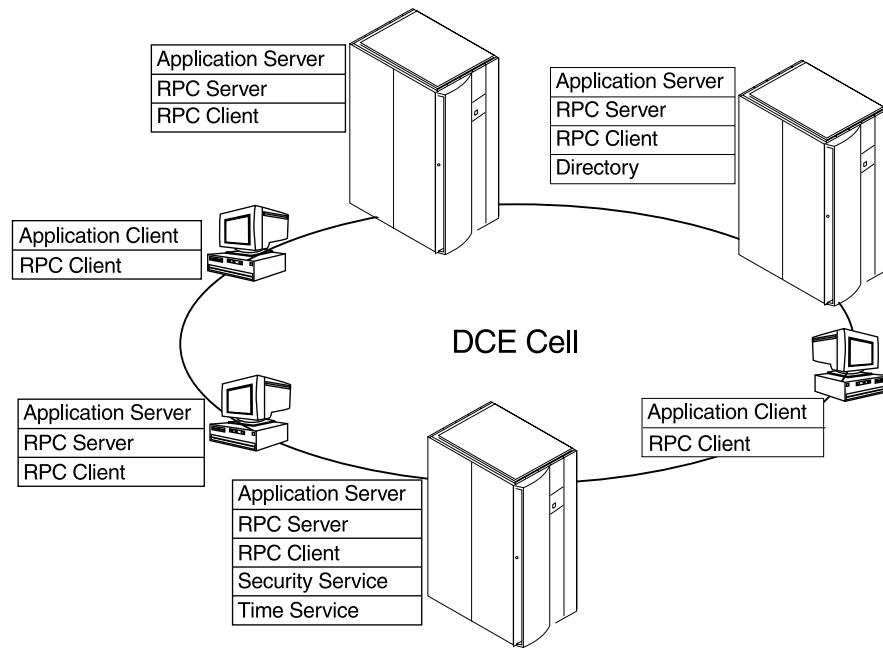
Application Server
RPC Server
RPC Client

Application Server
RPC Server
RPC Client
Directory

Application Client
RPC Client

DCE Cell

Application Server
RPC Server
RPC Client

Application Client
RPC Client

Application Server
RPC Server
RPC Client
Security Service
Time Service